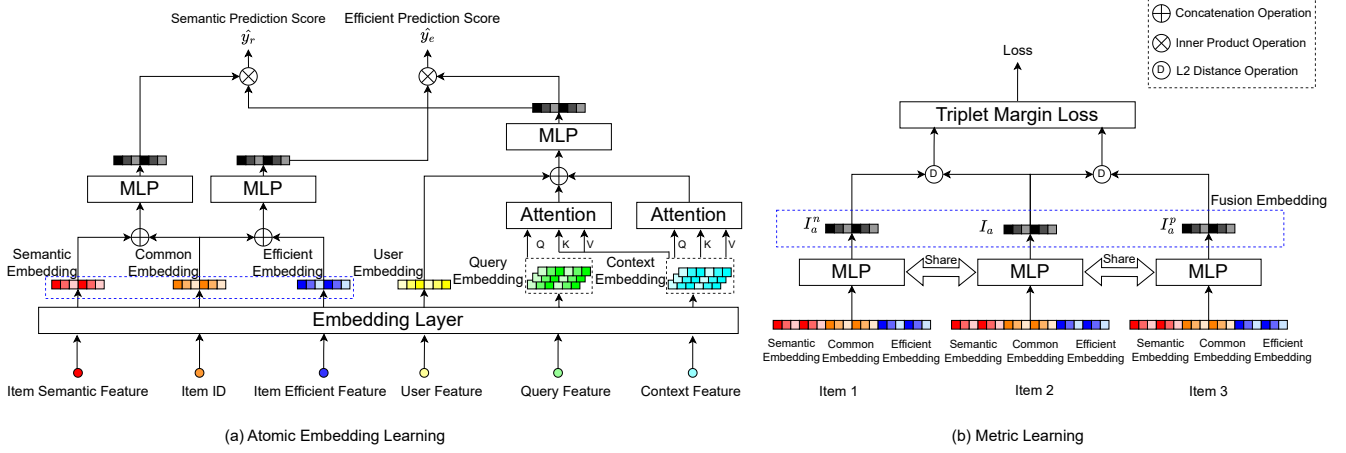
Concatenation Operation
Inner Product Operation
D L2 Distance Operation

Semantic Prediction Score
$\hat{y_r}$
Efficient Prediction Score
$\hat{y_e}$

MLP
MLP
MLP
Attention
Attention
Q K V
Q K V

Semantic Embedding
Common Embedding
Efficient Embedding
User Embedding
Query Embedding
Context Embedding

Embedding Layer

Item Semantic Feature
Item ID
Item Efficient Feature
User Feature
Query Feature
Context Feature

(a) Atomic Embedding Learning

Loss
Triplet Margin Loss
D
D
Fusion Embedding
$I_a^n$
$I_a$
$I_a^p$
MLP
Share
MLP
Share
MLP

Semantic Embedding
Common Embedding
Efficient Embedding
Semantic Embedding
Common Embedding
Efficient Embedding
Semantic Embedding
Common Embedding
Efficient Embedding

Item 1
Item 2
Item 3

(b) Metric Learning